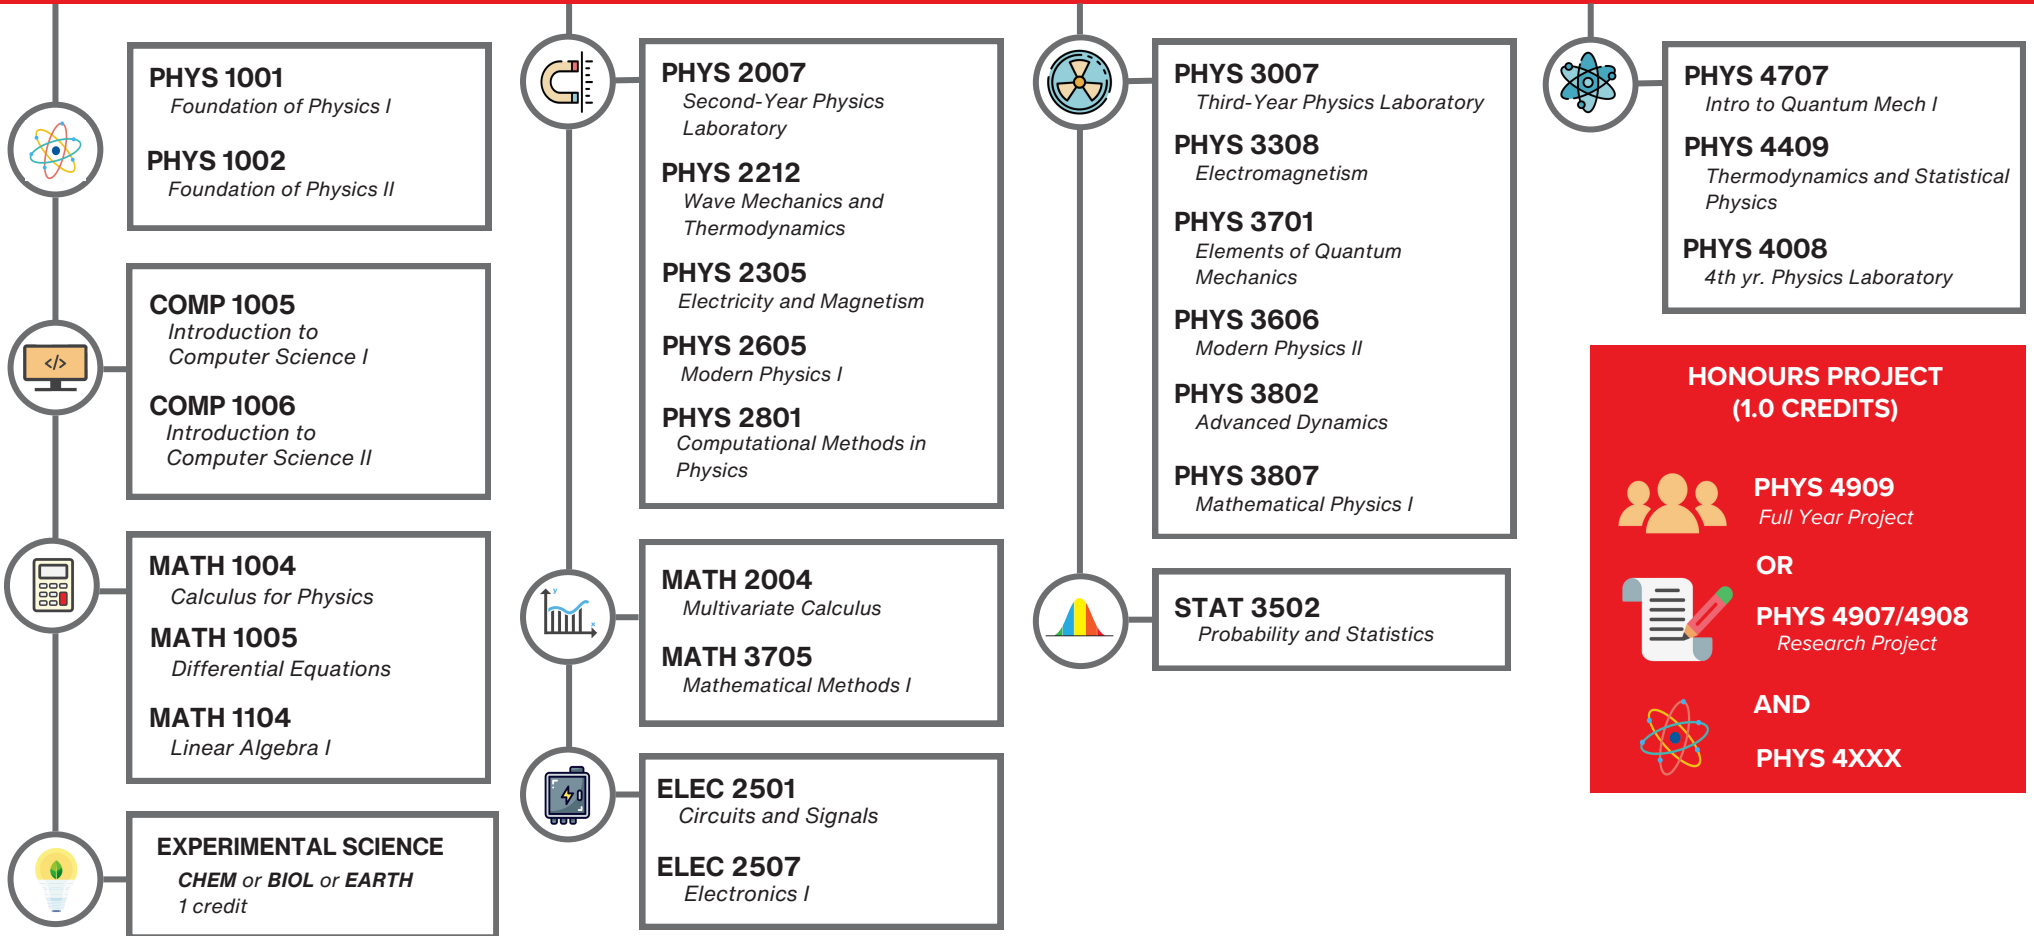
PHYS 1001
Foundation of Physics I

PHYS 1002
Foundation of Physics II

COMP 1005
Introduction to Computer Science I

COMP 1006
Introduction to Computer Science II

MATH 1004
Calculus for Physics

MATH 1005
Differential Equations

MATH 1104
Linear Algebra I

EXPERIMENTAL SCIENCE
CHEM or BIOL or EARTH
1 credit

PHYS 2007
Second-Year Physics Laboratory

PHYS 2212
Wave Mechanics and Thermodynamics

PHYS 2305
Electricity and Magnetism

PHYS 2605
Modern Physics I

PHYS 2801
Computational Methods in Physics

MATH 2004
Multivariate Calculus

MATH 3705
Mathematical Methods I

ELEC 2501
Circuits and Signals

ELEC 2507
Electronics I

PHYS 3007
Third-Year Physics Laboratory

PHYS 3308
Electromagnetism

PHYS 3701
Elements of Quantum Mechanics

PHYS 3606
Modern Physics II

PHYS 3802
Advanced Dynamics

PHYS 3807
Mathematical Physics I

STAT 3502
Probability and Statistics

PHYS 4707
Intro to Quantum Mech I

PHYS 4409
Thermodynamics and Statistical Physics

PHYS 4008
4th yr. Physics Laboratory

HONOURS PROJECT
(1.0 CREDITS)

PHYS 4909
Full Year Project

OR

PHYS 4907/4908
Research Project

AND

PHYS 4XXX